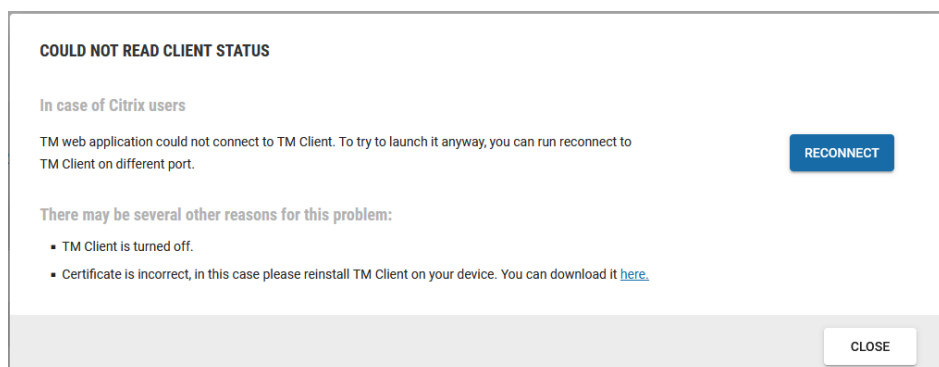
COULD NOT READ CLIENT STATUS

In case of Citrix users

TM web application could not connect to TM Client. To try to launch it anyway, you can run reconnect to TM Client on different port.

RECONNECT

There may be several other reasons for this problem:

- TM Client is turned off.
- Certificate is incorrect, in this case please reinstall TM Client on your device. You can download it here.

CLOSE